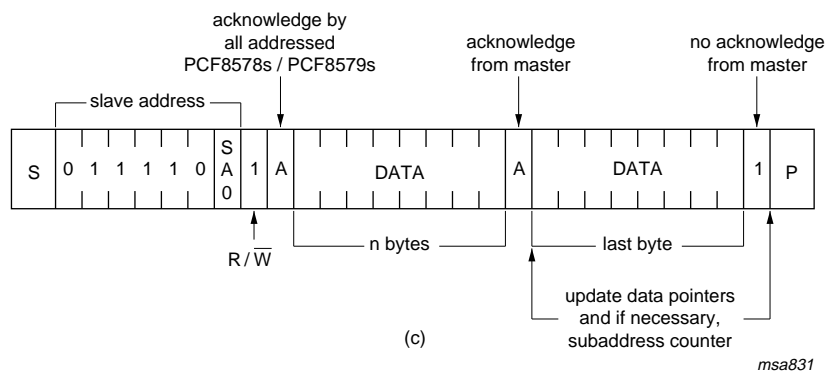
acknowledge by all addressed PCF8578s / PCF8579s

acknowledge from master

no acknowledge from master

slave address

S

0 1 1 1 1 0

SA0

1

A

DATA

A

DATA

1

P

R / $\overline{W}$

n bytes

last byte

update data pointers and if necessary, subaddress counter

(c)

msa831